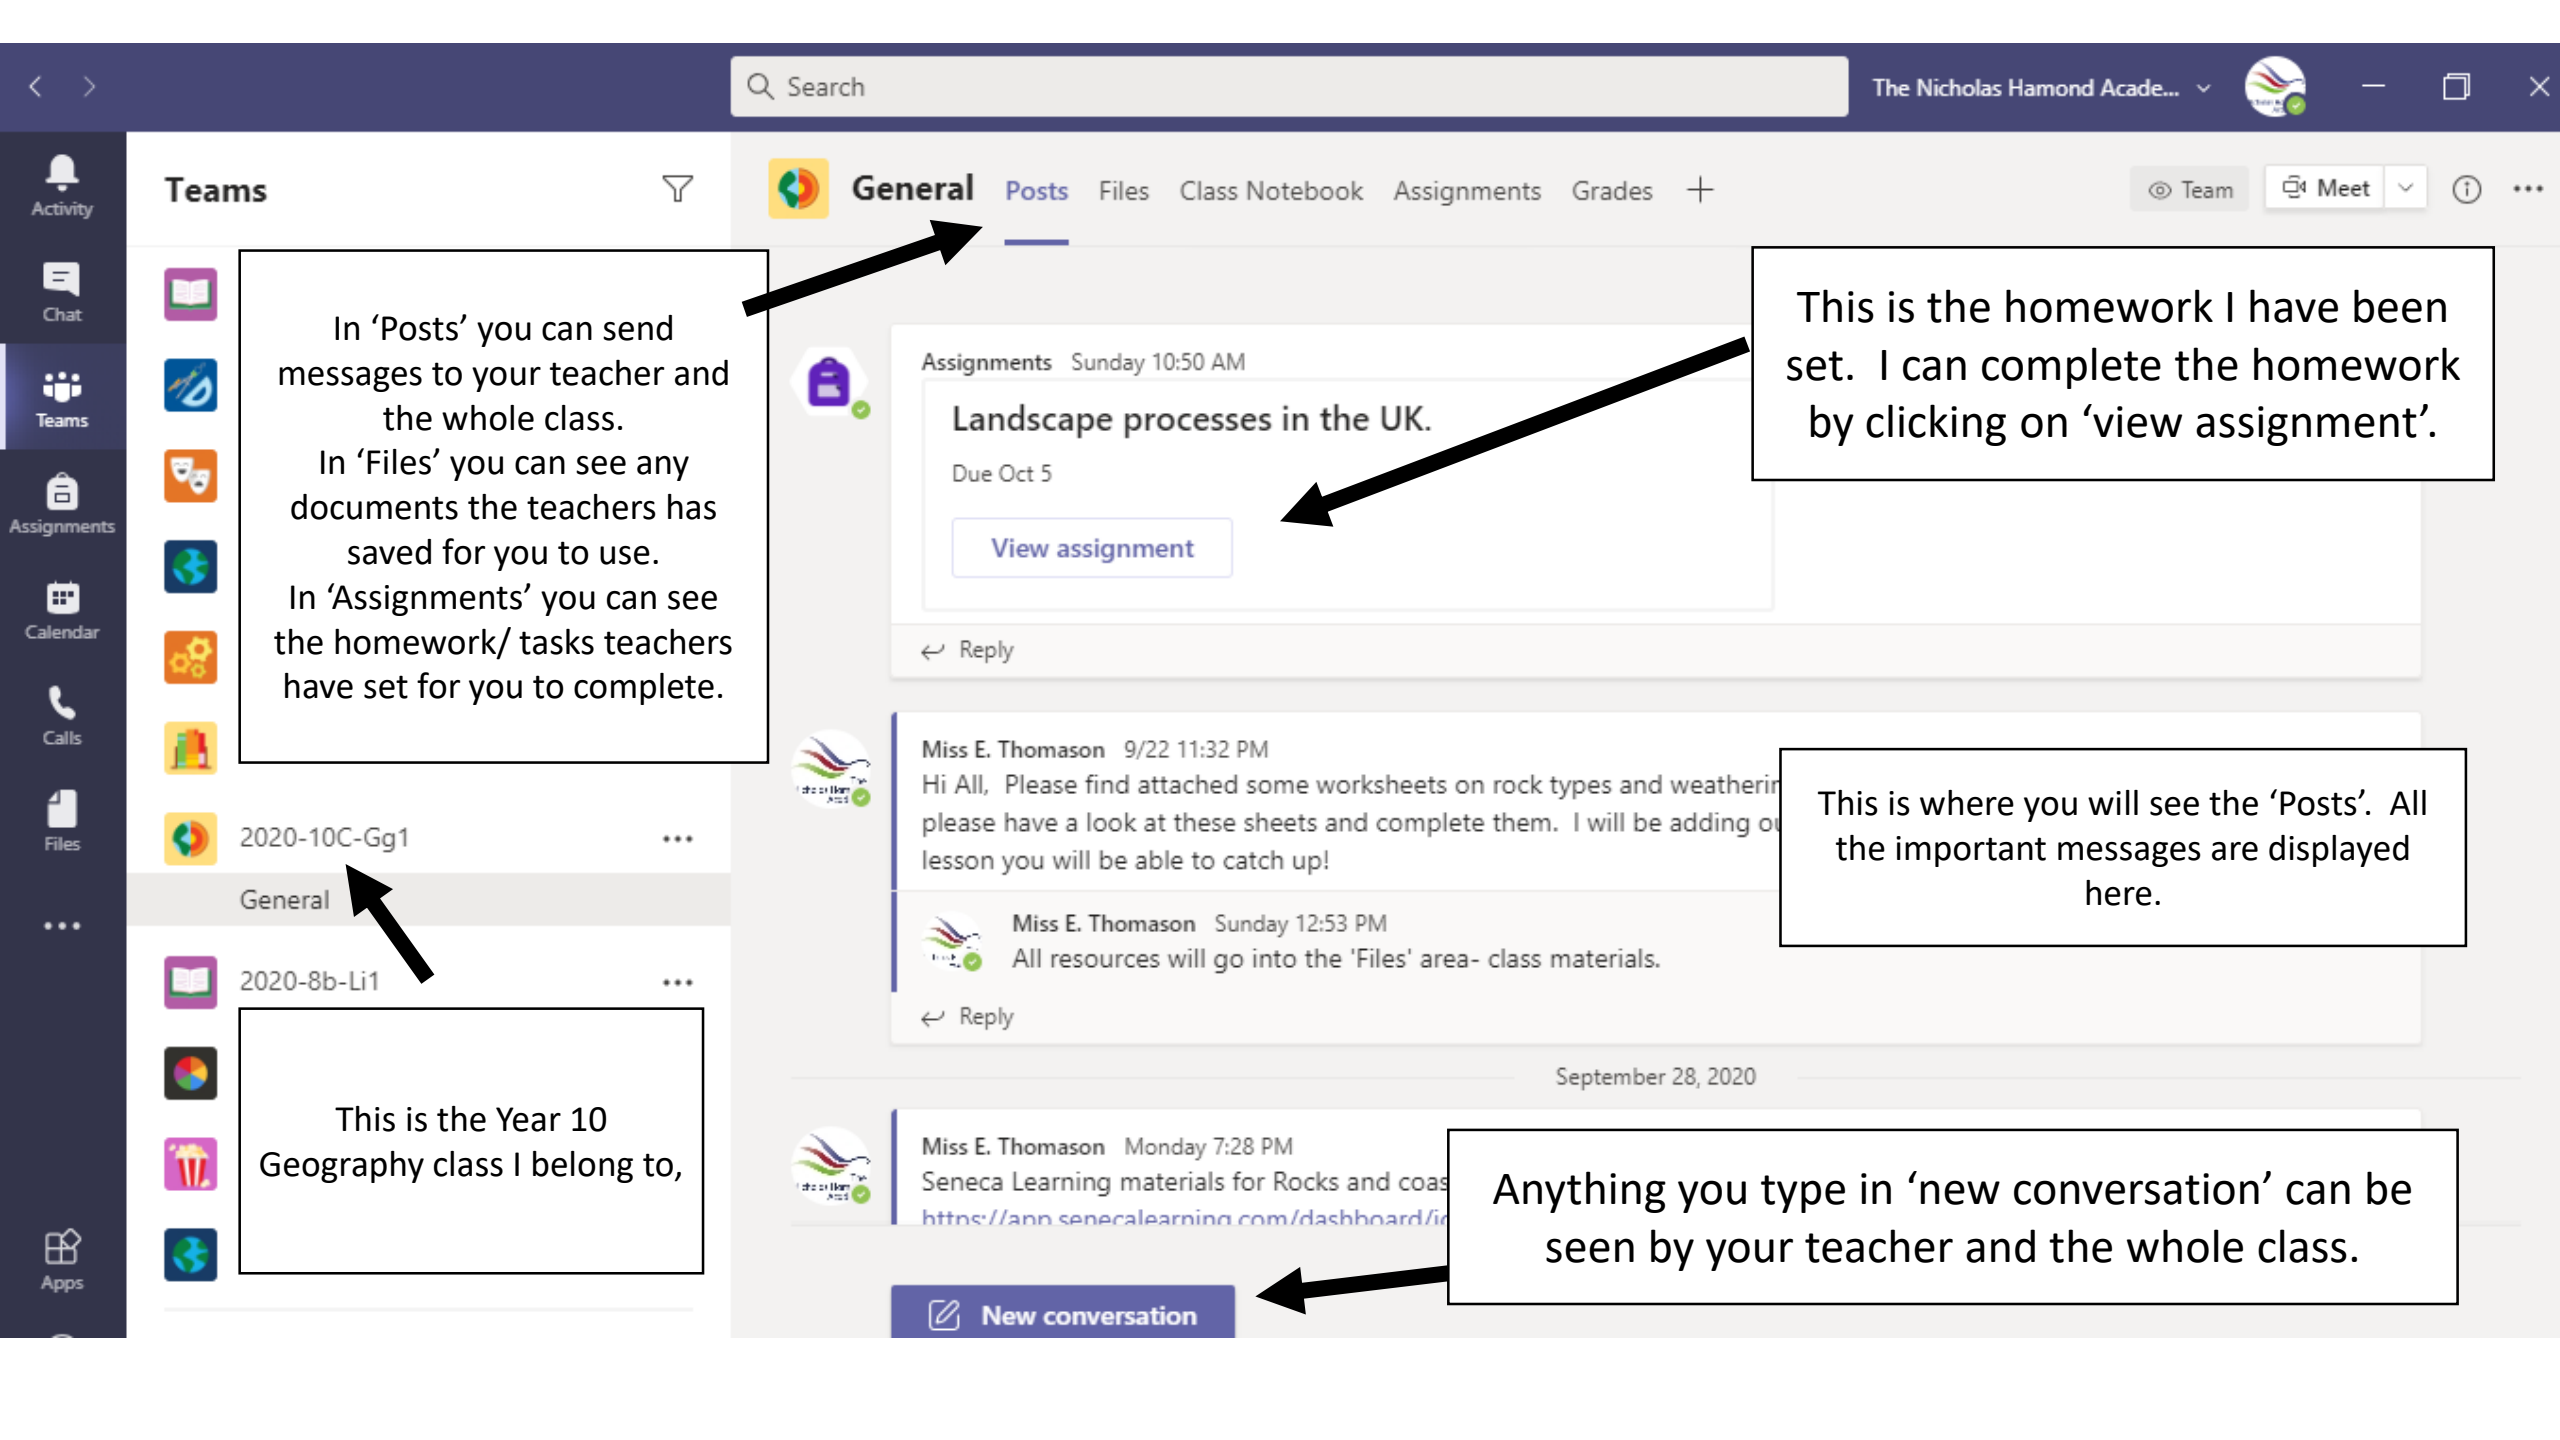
Search
The Nicholas Hamond Acade...

Activity
Chat
Teams
Assignments
Calendar
Calls
Files
...
Apps

Teams

In ‘Posts’ you can send messages to your teacher and the whole class.
In ‘Files’ you can see any documents the teachers has saved for you to use.
In ‘Assignments’ you can see the homework/ tasks teachers have set for you to complete.

2020-10C-Gg1 ...
General
2020-8b-Li1 ...

This is the Year 10 Geography class I belong to,

General Posts Files Class Notebook Assignments Grades +
Team Meet

This is the homework I have been set. I can complete the homework by clicking on ‘view assignment’.

Assignments Sunday 10:50 AM
Landscape processes in the UK.
Due Oct 5
View assignment
Reply

Miss E. Thomason 9/22 11:32 PM
Hi All, Please find attached some worksheets on rock types and weatherin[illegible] please have a look at these sheets and complete them. I will be adding ou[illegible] lesson you will be able to catch up!

This is where you will see the ‘Posts’. All the important messages are displayed here.

Miss E. Thomason Sunday 12:53 PM
All resources will go into the 'Files' area- class materials.
Reply

September 28, 2020

Miss E. Thomason Monday 7:28 PM
Seneca Learning materials for Rocks and coas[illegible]
https://app.senecalearning.com/dashboard/i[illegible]

Anything you type in ‘new conversation’ can be seen by your teacher and the whole class.

New conversation